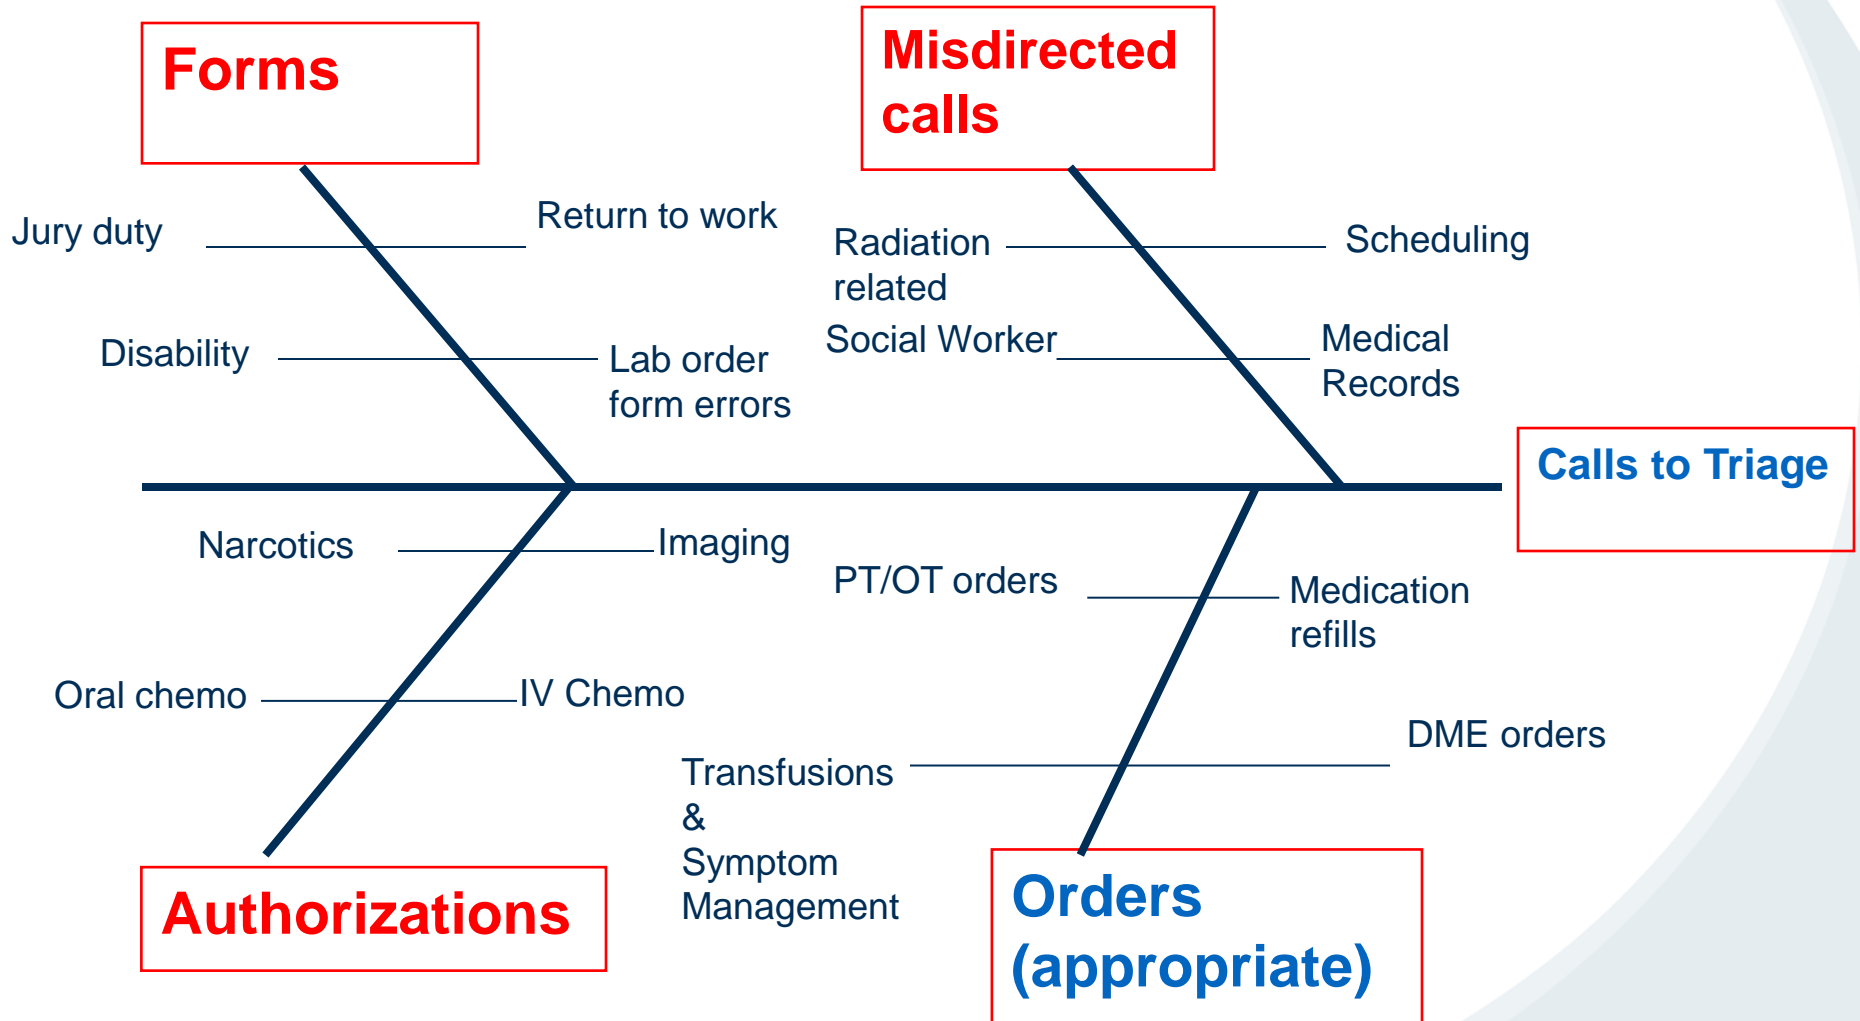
Forms

Misdirected calls

Jury duty

Return to work

Radiation related

Scheduling

Disability

Lab order form errors

Social Worker

Medical Records

Calls to Triage

Narcotics

Imaging

PT/OT orders

Medication refills

Oral chemo

IV Chemo

DME orders

Transfusions & Symptom Management

Authorizations

Orders (appropriate)